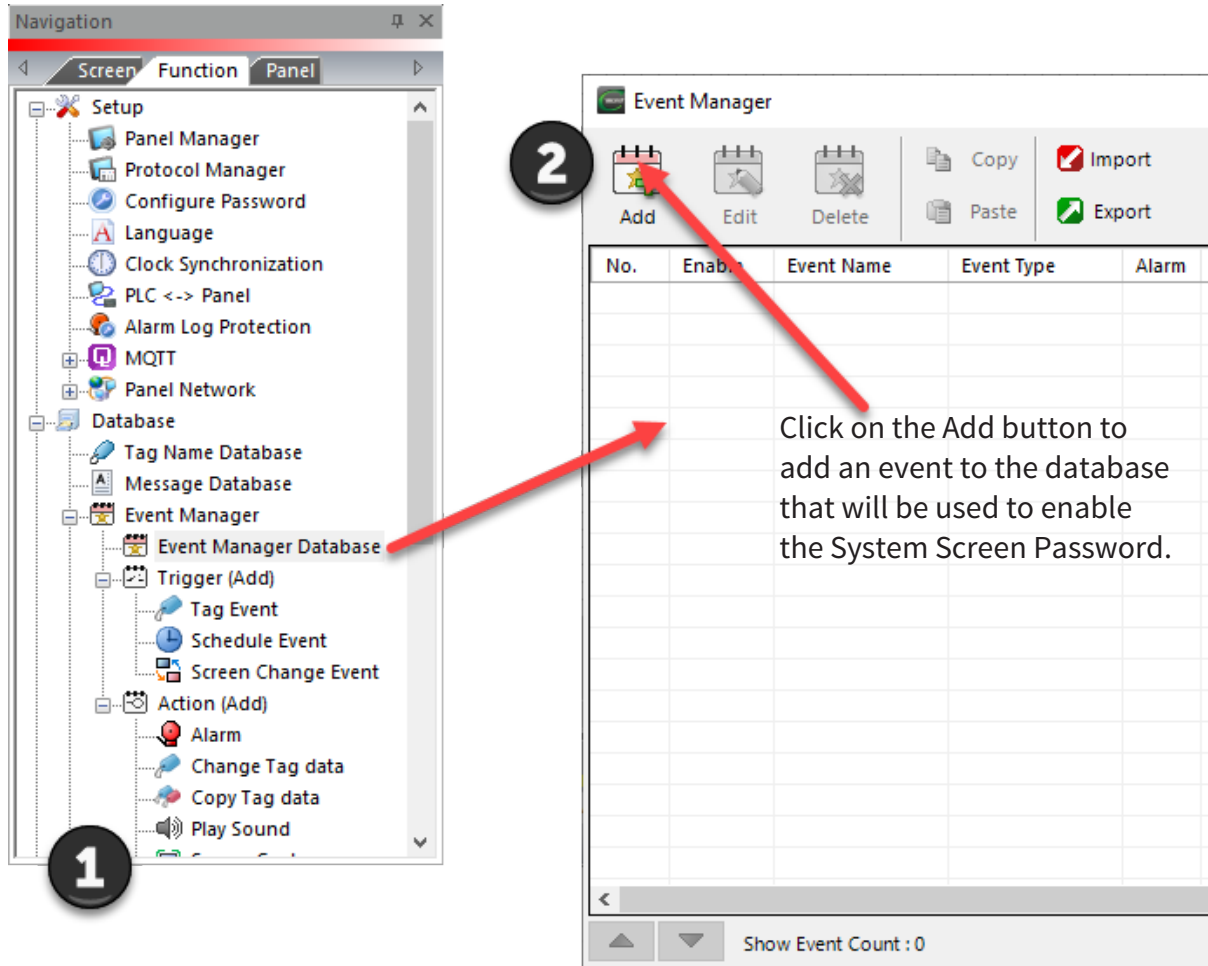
Navigation

Screen Function Panel

Setup
Panel Manager
Protocol Manager
Configure Password
Language
Clock Synchronization
PLC <-> Panel
Alarm Log Protection
MQTT
Panel Network
Database
Tag Name Database
Message Database
Event Manager
Event Manager Database
Trigger (Add)
Tag Event
Schedule Event
Screen Change Event
Action (Add)
Alarm
Change Tag data
Copy Tag data
Play Sound
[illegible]

1

Event Manager

2

Add
Edit
Delete
Copy
Paste
Import
Export

| No. | Enab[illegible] | Event Name | Event Type | Alarm |
|---|---|---|---|---|

Click on the Add button to add an event to the database that will be used to enable the System Screen Password.

Show Event Count : 0